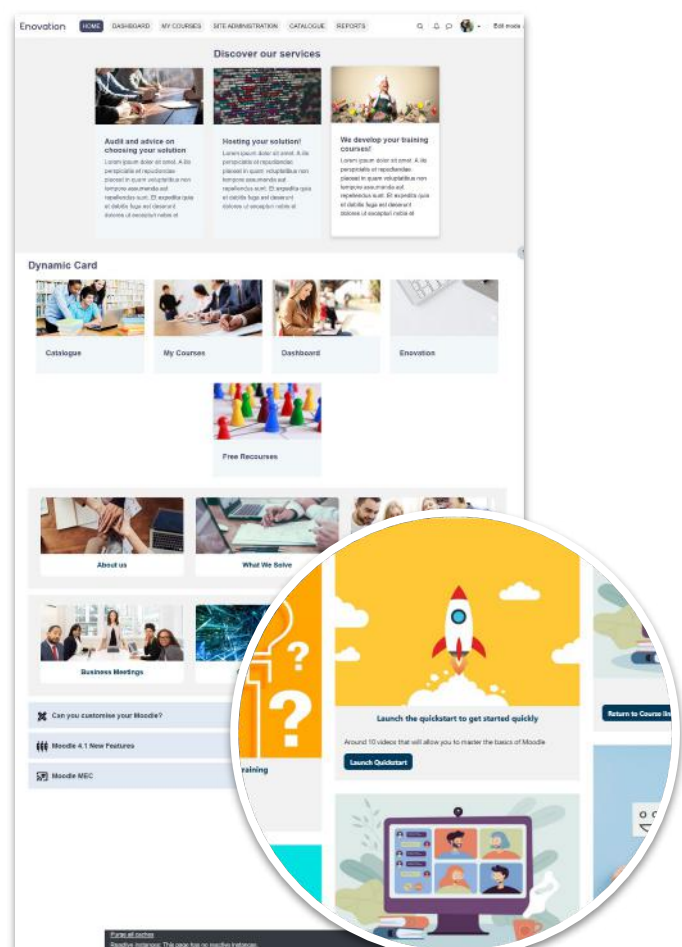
Enovation HOME DASHBOARD MY COURSES SITE ADMINISTRATION CATALOGUE REPORTS Edit mode

Discover our services

Audit and advice on choosing your solution
Lorem ipsum dolor sit amet. A illo perspiciatis et repudiandae placeat in quam voluptatibus non tempore assumenda aut repellendus sunt. Et expedita quia et debitis fuga sed deserunt dolores ut excepturi nobis et

Hosting your solution!
Lorem ipsum dolor sit amet. A illo perspiciatis et repudiandae placeat in quam voluptatibus non tempore assumenda aut repellendus sunt. Et expedita quia et debitis fuga sed deserunt dolores ut excepturi nobis et

We develop your training courses!
Lorem ipsum dolor sit amet. A illo perspiciatis et repudiandae placeat in quam voluptatibus non tempore assumenda aut repellendus sunt. Et expedita quia et debitis fuga sed deserunt dolores ut excepturi nobis et

Dynamic Card

Catalogue

My Courses

Dashboard

Enovation

Free Recourses

About us

What We Solve

Business Meetings

Can you customise your Moodle?

Moodle 4.1 New Features

Moodle MEC

Launch the quickstart to get started quickly

Around 10 videos that will allow you to master the basics of Moodle

Launch Quickstart

Return to Course lis

raining

Purge all caches
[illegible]